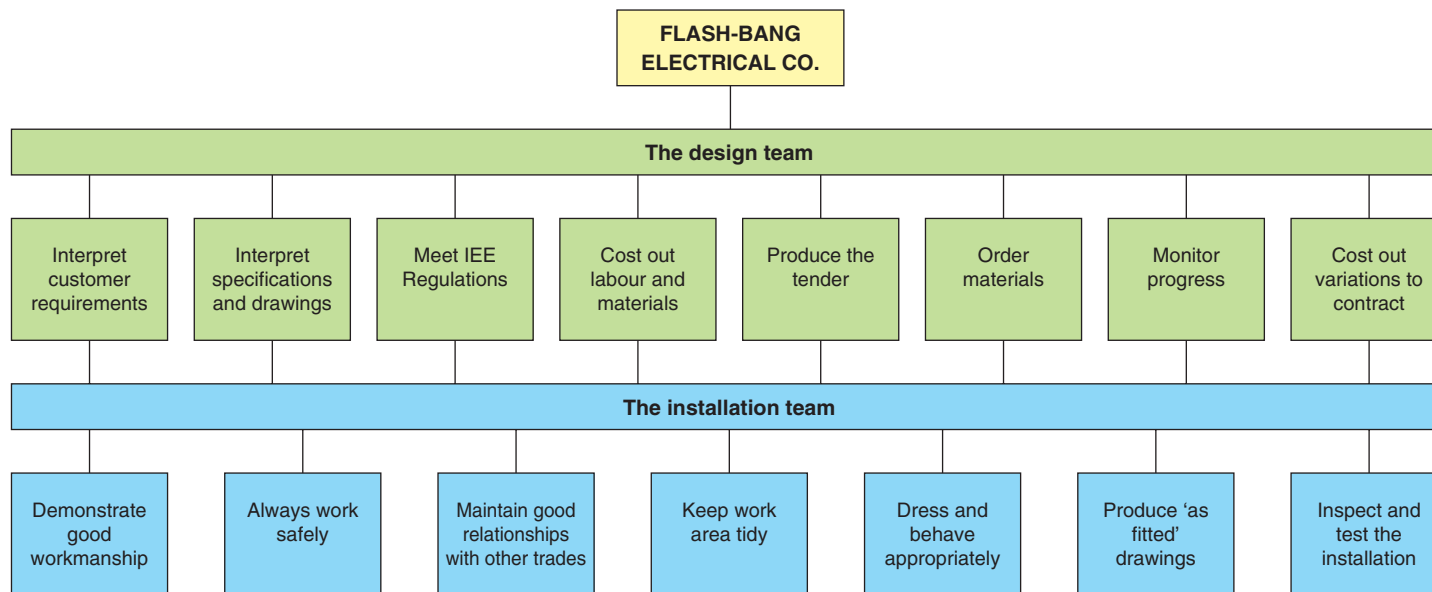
FLASH-BANG ELECTRICAL CO.

The design team

Interpret customer requirements

Interpret specifications and drawings

Meet IEE Regulations

Cost out labour and materials

Produce the tender

Order materials

Monitor progress

Cost out variations to contract

The installation team

Demonstrate good workmanship

Always work safely

Maintain good relationships with other trades

Keep work area tidy

Dress and behave appropriately

Produce 'as fitted' drawings

Inspect and test the installation